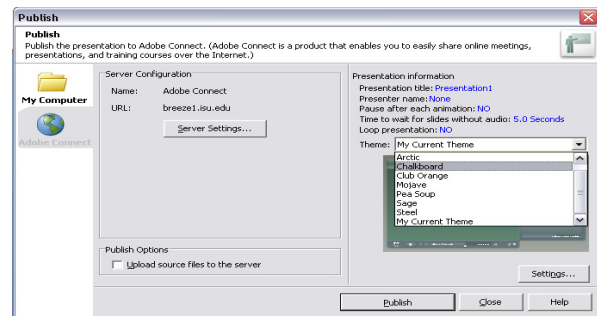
Publish

Publish

Publish the presentation to Adobe Connect. (Adobe Connect is a product that enables you to easily share online meetings, presentations, and training courses over the Internet.)

My Computer

Adobe Connect

Server Configuration

Name: Adobe Connect

URL: breeze1.isu.edu

Server Settings...

Publish Options

Upload source files to the server

Presentation information

Presentation title: Presentation1

Presenter name: None

Pause after each animation: NO

Time to wait for slides without audio: 5.0 Seconds

Loop presentation: NO

Theme: My Current Theme

Arctic
Chalkboard
Club Orange
Mojave
Pea Soup
Sage
Steel
My Current Theme

Settings...

Publish

Close

Help